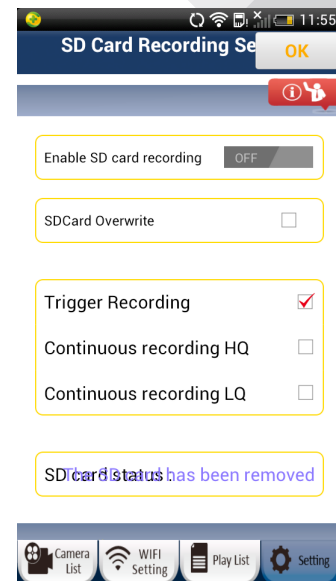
11:55

SD Card Recording Se

OK

Enable SD card recording OFF

SDCard Overwrite

Trigger Recording

Continuous recording HQ

Continuous recording LQ

SD card status

The SD card has been removed

Camera List

WIFI Setting

Play List

Setting